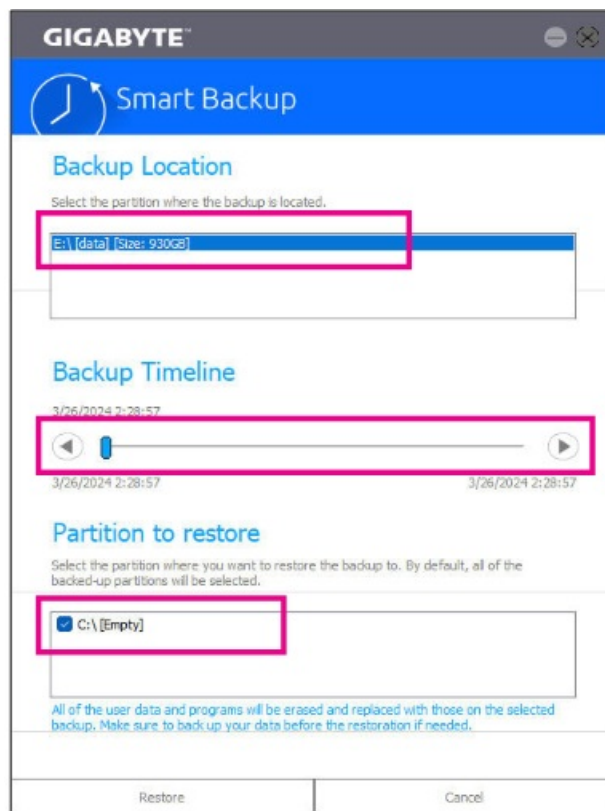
GIGABYTE™

Smart Backup

Backup Location

Select the partition where the backup is located.

E:\ [data] [Size: 930GB]

Backup Timeline

3/26/2024 2:28:57

3/26/2024 2:28:57

3/26/2024 2:28:57

Partition to restore

Select the partition where you want to restore the backup to. By default, all of the backed-up partitions will be selected.

C:\ [Empty]

All of the user data and programs will be erased and replaced with those on the selected backup. Make sure to back up your data before the restoration if needed.

Restore

Cancel